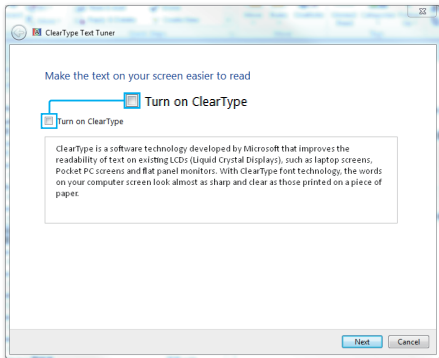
ClearType Text Tuner

Make the text on your screen easier to read

Turn on ClearType

Turn on ClearType

ClearType is a software technology developed by Microsoft that improves the readability of text on existing LCDs (Liquid Crystal Displays), such as laptop screens, Pocket PC screens and flat panel monitors. With ClearType font technology, the words on your computer screen look almost as sharp and clear as those printed on a piece of paper.

Next Cancel